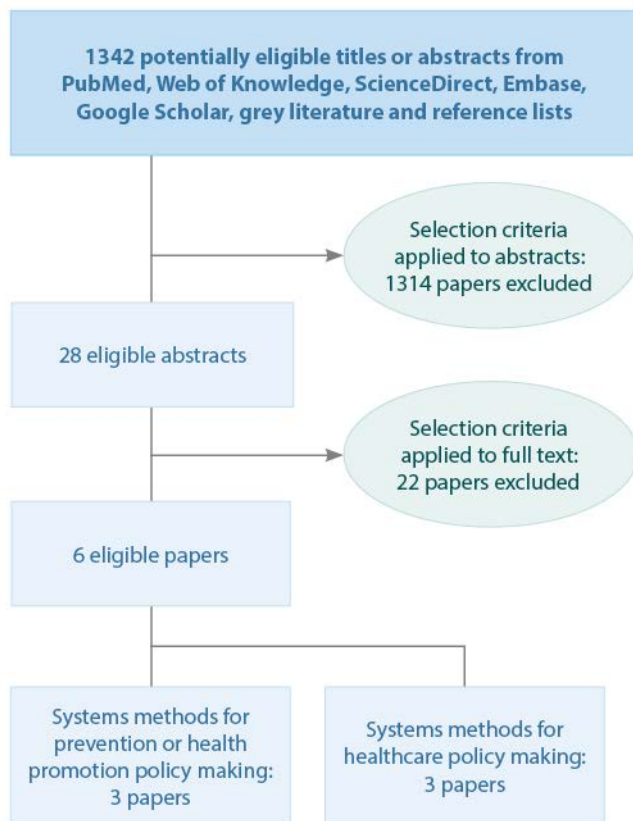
1342 potentially eligible titles or abstracts from PubMed, Web of Knowledge, ScienceDirect, Embase, Google Scholar, grey literature and reference lists

Selection criteria applied to abstracts: 1314 papers excluded

28 eligible abstracts

Selection criteria applied to full text: 22 papers excluded

6 eligible papers

Systems methods for prevention or health promotion policy making: 3 papers

Systems methods for healthcare policy making: 3 papers